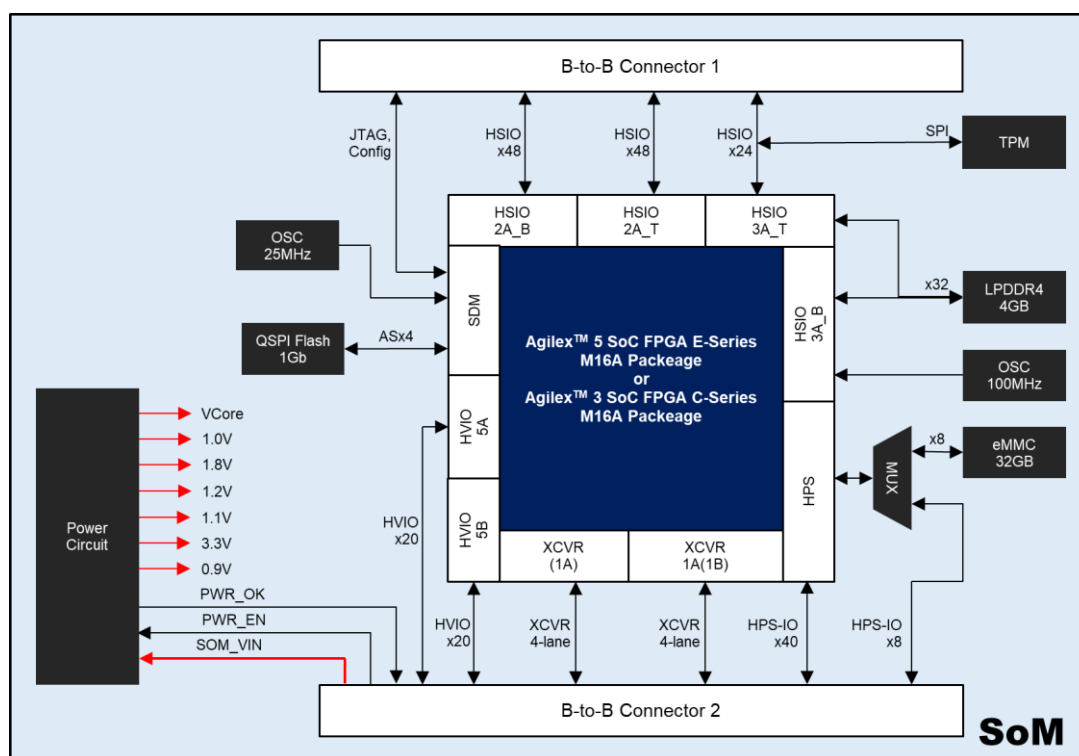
B-to-B Connector 1

JTAG, Config

HSIO x48

HSIO x48

HSIO x24

SPI

TPM

OSC 25MHz

HSIO 2A_B

HSIO 2A_T

HSIO 3A_T

SDM

x32

LPDDR4 4GB

QSPI Flash 1Gb

ASx4

Agilex™ 5 SoC FPGA E-Series M16A Packeage or Agilex™ 3 SoC FPGA C-Series M16A Packeage

HSIO 3A_B

OSC 100MHz

Power Circuit

VCore
1.0V
1.8V
1.2V
1.1V
3.3V
0.9V

HVIO 5A

HVIO 5B

HPS

MUX

x8

eMMC 32GB

HVIO x20

XCVR (1A)

XCVR 1A(1B)

PWR_OK

PWR_EN

SOM_VIN

HVIO x20

XCVR 4-lane

XCVR 4-lane

HPS-IO x40

HPS-IO x8

B-to-B Connector 2

SoM